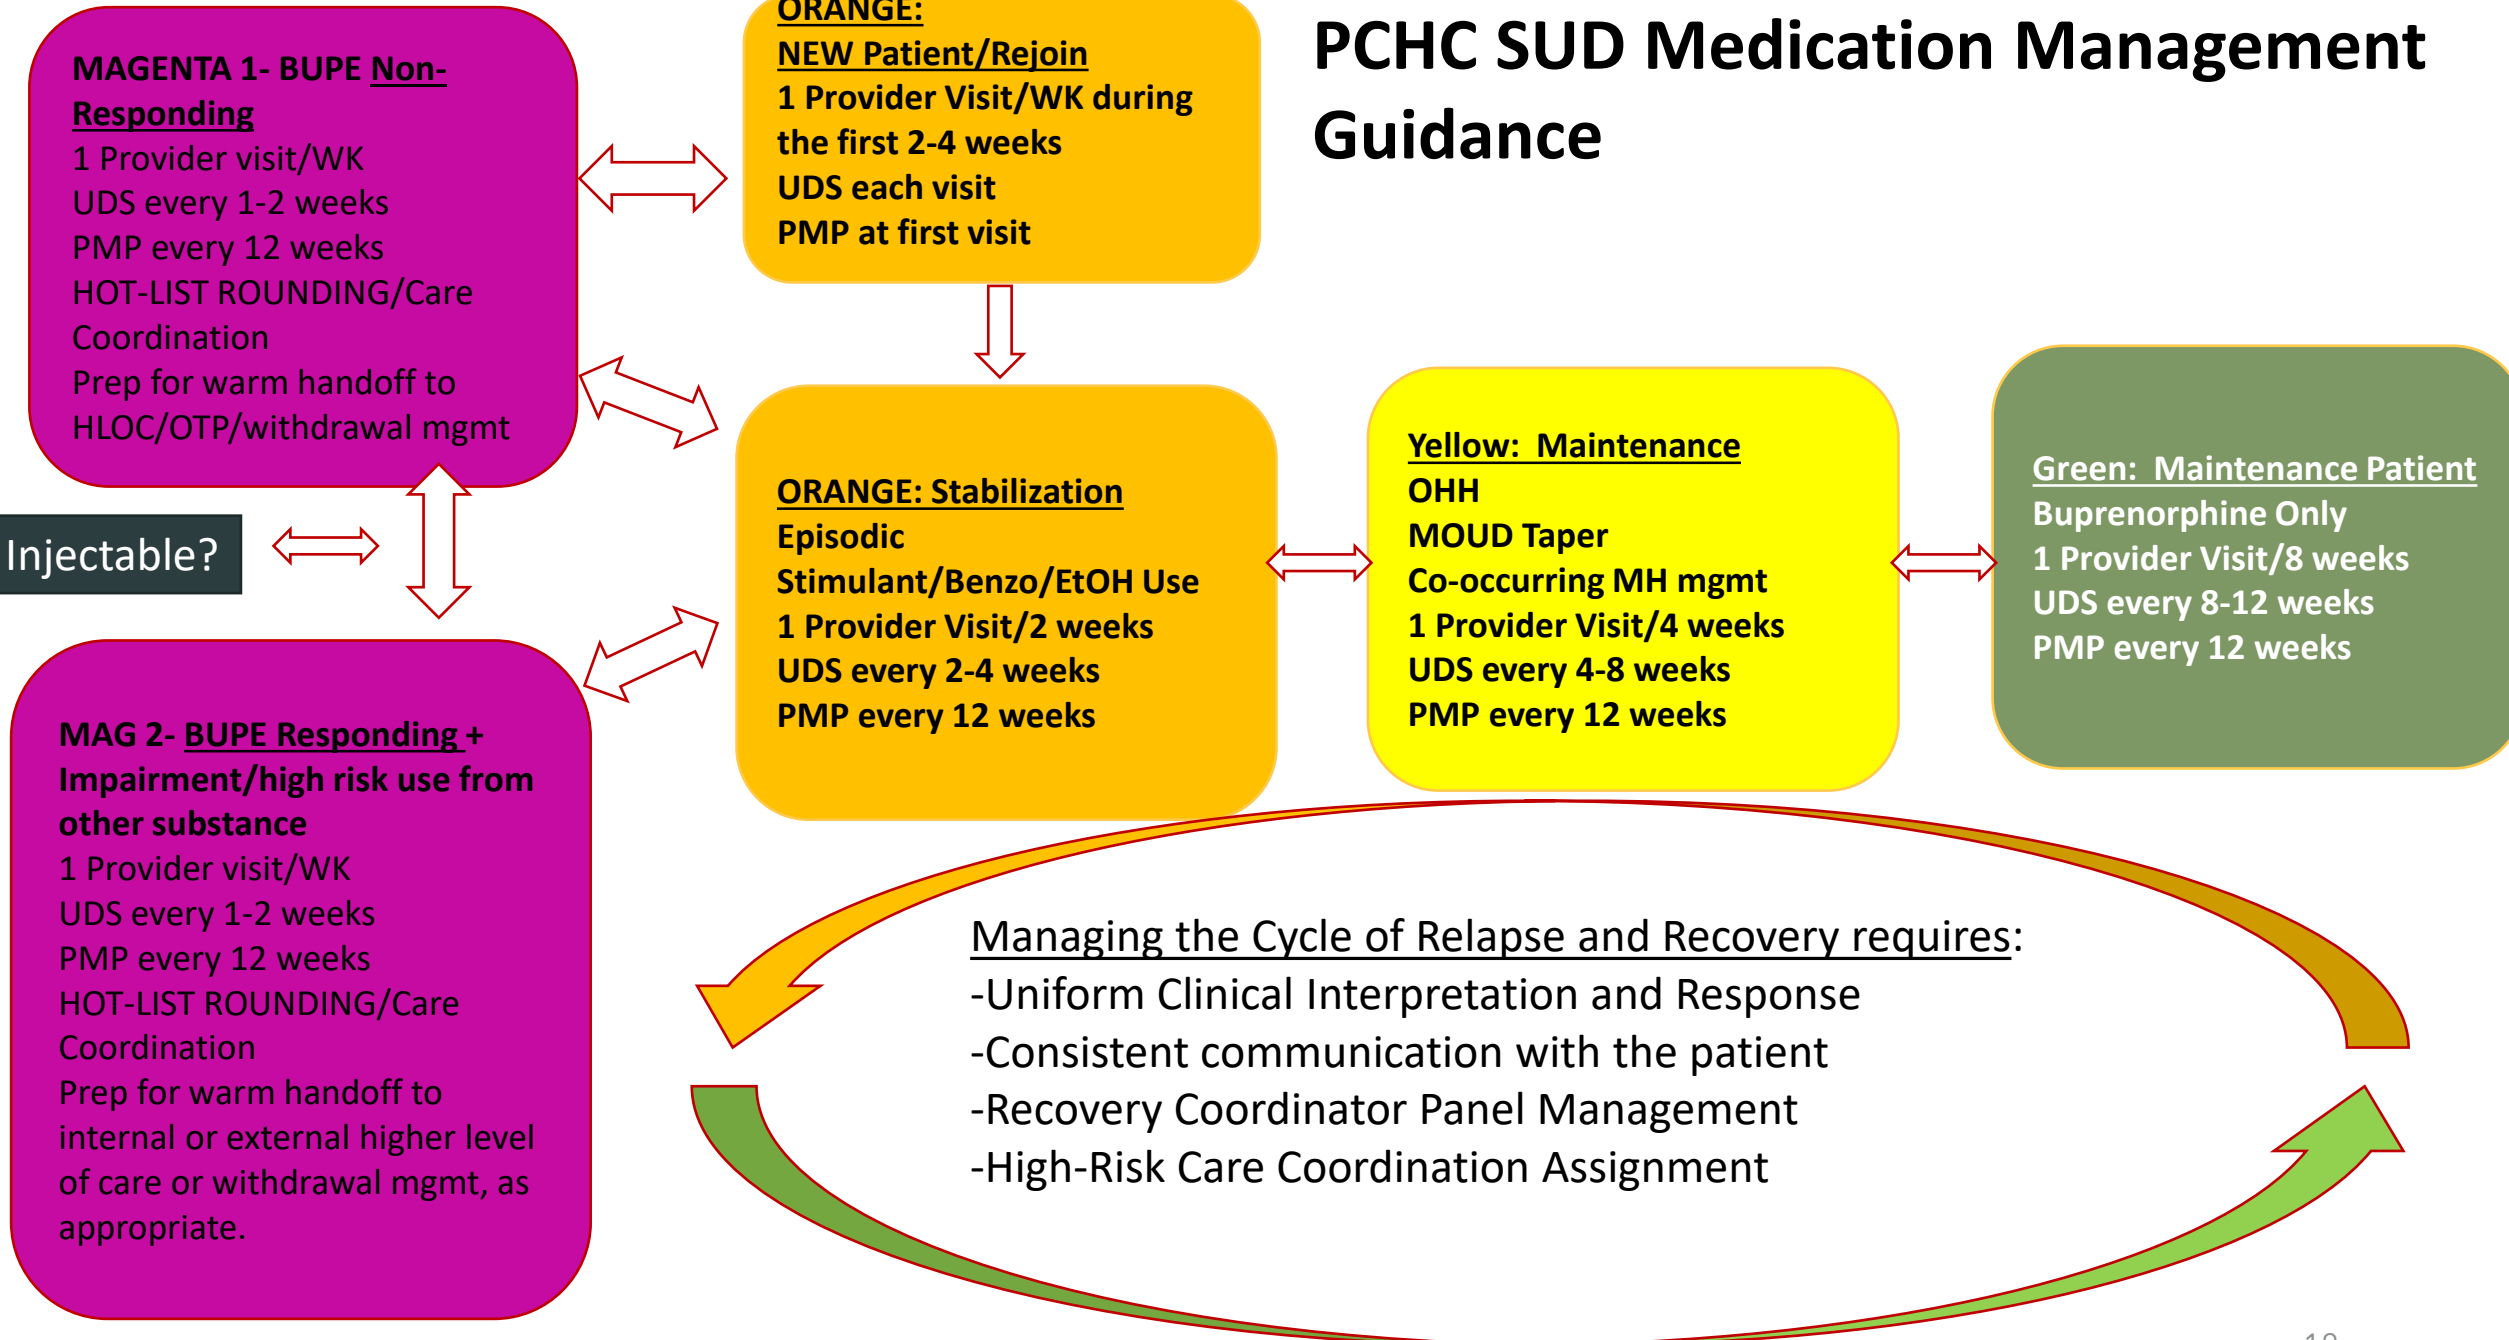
PCHC SUD Medication Management Guidance

MAGENTA 1- BUPE Non-Responding
1 Provider visit/WK
UDS every 1-2 weeks
PMP every 12 weeks
HOT-LIST ROUNDING/Care Coordination
Prep for warm handoff to HLOC/OTP/withdrawal mgmt

ORANGE:
NEW Patient/Rejoin
1 Provider Visit/WK during the first 2-4 weeks
UDS each visit
PMP at first visit

Injectable?

ORANGE: Stabilization
Episodic Stimulant/Benzo/EtOH Use
1 Provider Visit/2 weeks
UDS every 2-4 weeks
PMP every 12 weeks

Yellow: Maintenance
OHH
MOUD Taper
Co-occurring MH mgmt
1 Provider Visit/4 weeks
UDS every 4-8 weeks
PMP every 12 weeks

Green: Maintenance Patient
Buprenorphine Only
1 Provider Visit/8 weeks
UDS every 8-12 weeks
PMP every 12 weeks

MAG 2- BUPE Responding + Impairment/high risk use from other substance
1 Provider visit/WK
UDS every 1-2 weeks
PMP every 12 weeks
HOT-LIST ROUNDING/Care Coordination
Prep for warm handoff to internal or external higher level of care or withdrawal mgmt, as appropriate.

Managing the Cycle of Relapse and Recovery requires:
-Uniform Clinical Interpretation and Response
-Consistent communication with the patient
-Recovery Coordinator Panel Management
-High-Risk Care Coordination Assignment